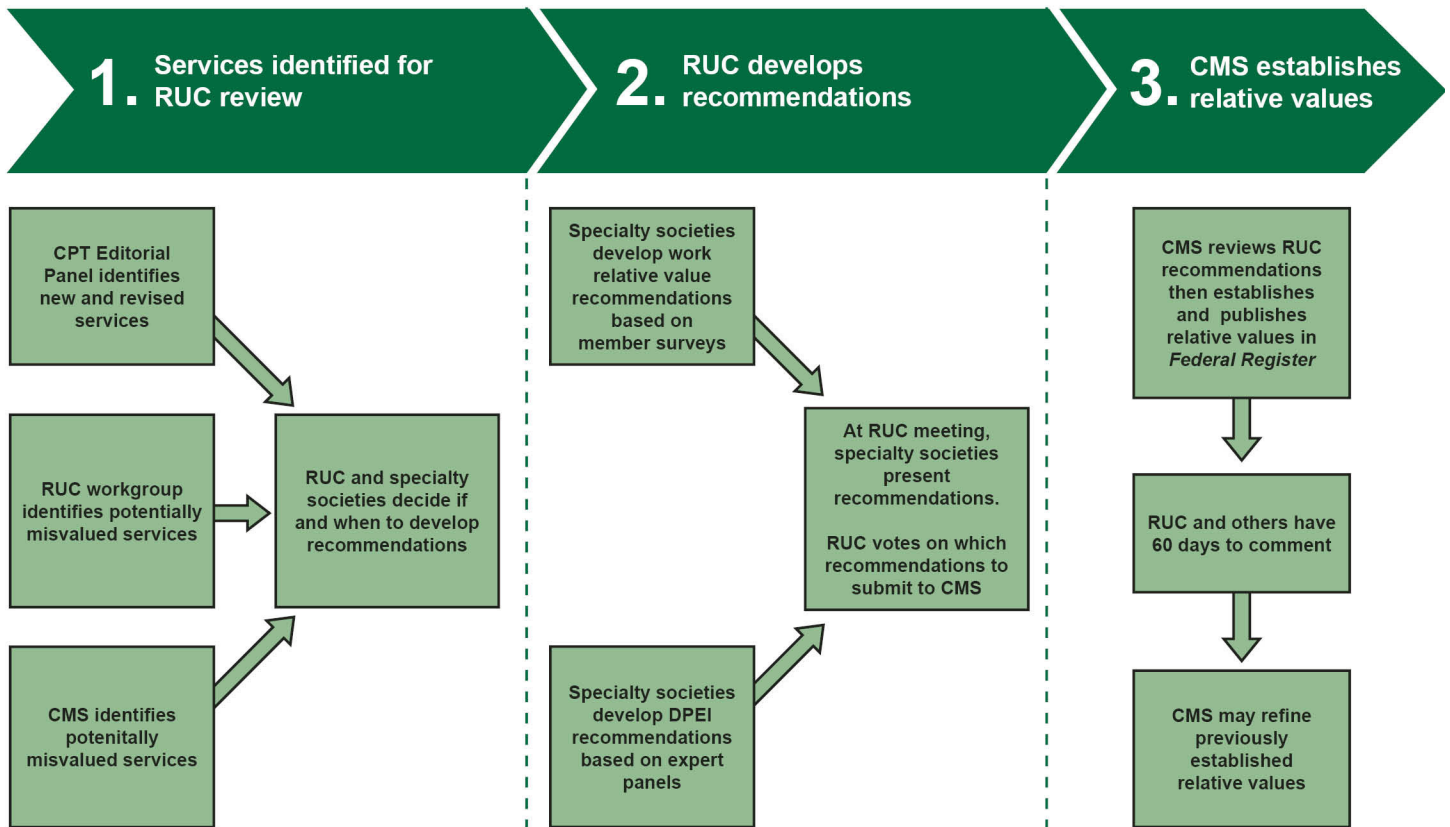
1. Services identified for RUC review

2. RUC develops recommendations

3. CMS establishes relative values

CPT Editorial Panel identifies new and revised services

RUC workgroup identifies potentially misvalued services

CMS identifies potentially misvalued services

RUC and specialty societies decide if and when to develop recommendations

Specialty societies develop work relative value recommendations based on member surveys

Specialty societies develop DPEI recommendations based on expert panels

At RUC meeting, specialty societies present recommendations.

RUC votes on which recommendations to submit to CMS

CMS reviews RUC recommendations then establishes and publishes relative values in *Federal Register*

RUC and others have 60 days to comment

CMS may refine previously established relative values